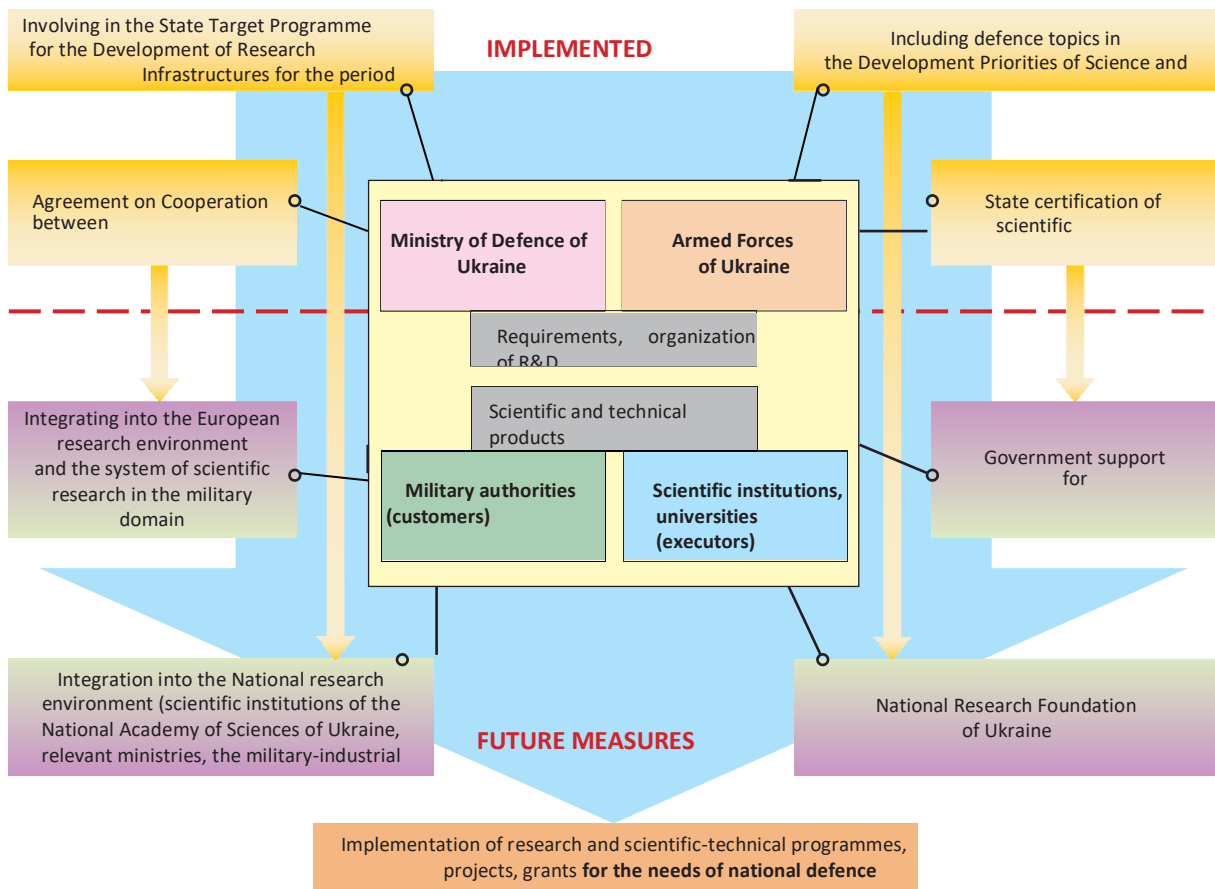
Involving in the State Target Programme for the Development of Research Infrastructures for the period

IMPLEMENTED

Including defence topics in the Development Priorities of Science and

Agreement on Cooperation between

Ministry of Defence of Ukraine

Armed Forces of Ukraine

State certification of scientific

Requirements, organization of R&D

Scientific and technical products

Integrating into the European research environment and the system of scientific research in the military domain

Military authorities (customers)

Scientific institutions, universities (executors)

Government support for

Integration into the National research environment (scientific institutions of the National Academy of Sciences of Ukraine, relevant ministries, the military-industrial

FUTURE MEASURES

National Research Foundation of Ukraine

Implementation of research and scientific-technical programmes, projects, grants **for the needs of national defence**